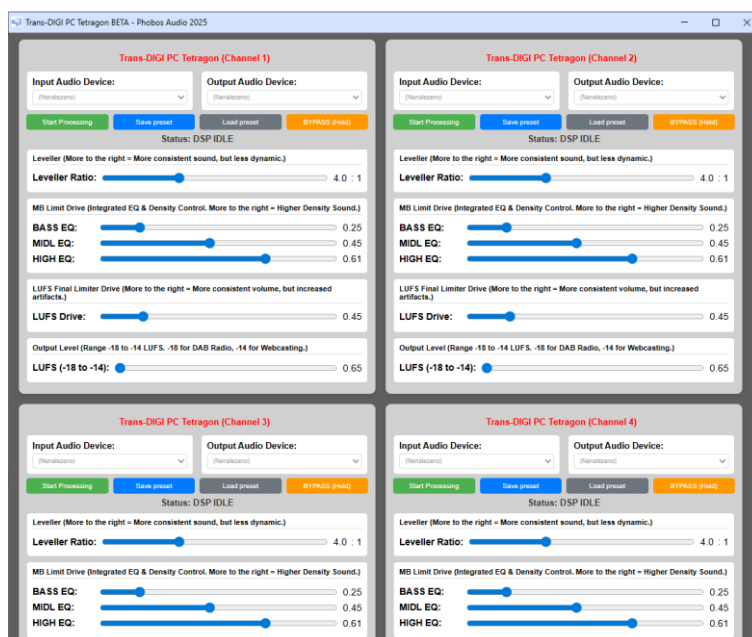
Trans-DIGI PC Tetragon BETA - Phobos Audio 2025

Trans-DIGI PC Tetragon (Channel 1)

Input Audio Device:
(Nenalezeno)

Output Audio Device:
(Nenalezeno)

Start Processing
Save preset
Load preset
BYPASS (Hold)

Status: DSP IDLE

Leveller (More to the right = More consistent sound, but less dynamic.)

Leveller Ratio: 4.0 : 1

MB Limit Drive (Integrated EQ & Density Control. More to the right = Higher Density Sound.)

BASS EQ: 0.25
MIDL EQ: 0.45
HIGH EQ: 0.61

LUFS Final Limiter Drive (More to the right = More consistent volume, but increased artifacts.)

LUFS Drive: 0.45

Output Level (Range -18 to -14 LUFS. -18 for DAB Radio, -14 for Webcasting.)

LUFS (-18 to -14): 0.65

Trans-DIGI PC Tetragon (Channel 2)

Input Audio Device:
(Nenalezeno)

Output Audio Device:
(Nenalezeno)

Start Processing
Save preset
Load preset
BYPASS (Hold)

Status: DSP IDLE

Leveller (More to the right = More consistent sound, but less dynamic.)

Leveller Ratio: 4.0 : 1

MB Limit Drive (Integrated EQ & Density Control. More to the right = Higher Density Sound.)

BASS EQ: 0.25
MIDL EQ: 0.45
HIGH EQ: 0.61

LUFS Final Limiter Drive (More to the right = More consistent volume, but increased artifacts.)

LUFS Drive: 0.45

Output Level (Range -18 to -14 LUFS. -18 for DAB Radio, -14 for Webcasting.)

LUFS (-18 to -14): 0.65

Trans-DIGI PC Tetragon (Channel 3)

Input Audio Device:
(Nenalezeno)

Output Audio Device:
(Nenalezeno)

Start Processing
Save preset
Load preset
BYPASS (Hold)

Status: DSP IDLE

Leveller (More to the right = More consistent sound, but less dynamic.)

Leveller Ratio: 4.0 : 1

MB Limit Drive (Integrated EQ & Density Control. More to the right = Higher Density Sound.)

BASS EQ: 0.25
MIDL EQ: 0.45
HIGH EQ: 0.61

Trans-DIGI PC Tetragon (Channel 4)

Input Audio Device:
(Nenalezeno)

Output Audio Device:
(Nenalezeno)

Start Processing
Save preset
Load preset
BYPASS (Hold)

Status: DSP IDLE

Leveller (More to the right = More consistent sound, but less dynamic.)

Leveller Ratio: 4.0 : 1

MB Limit Drive (Integrated EQ & Density Control. More to the right = Higher Density Sound.)

BASS EQ: 0.25
MIDL EQ: 0.45
HIGH EQ: 0.61